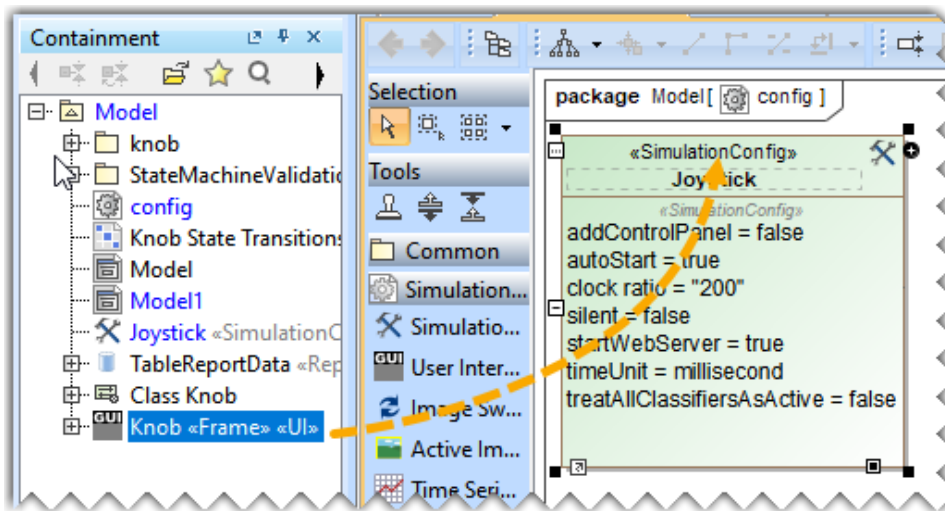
Containment

Model
knob
StateMachineValidatio
config
Knob State Transitions
Model
Model1
Joystick «SimulationC
TableReportData «Rep
Class Knob
GUI Knob «Frame» «UI»

Selection
Tools
Common
Simulation...
Simulatio...
GUI User Inter...
Image Sw...
Active Im...
Time Seri...

package Model[ config ]

«SimulationConfig»
Joystick
«SimulationConfig»
addControlPanel = false
autoStart = true
clock ratio = "200"
silent = false
startWebServer = true
timeUnit = millisecond
treatAllClassifiersAsActive = false